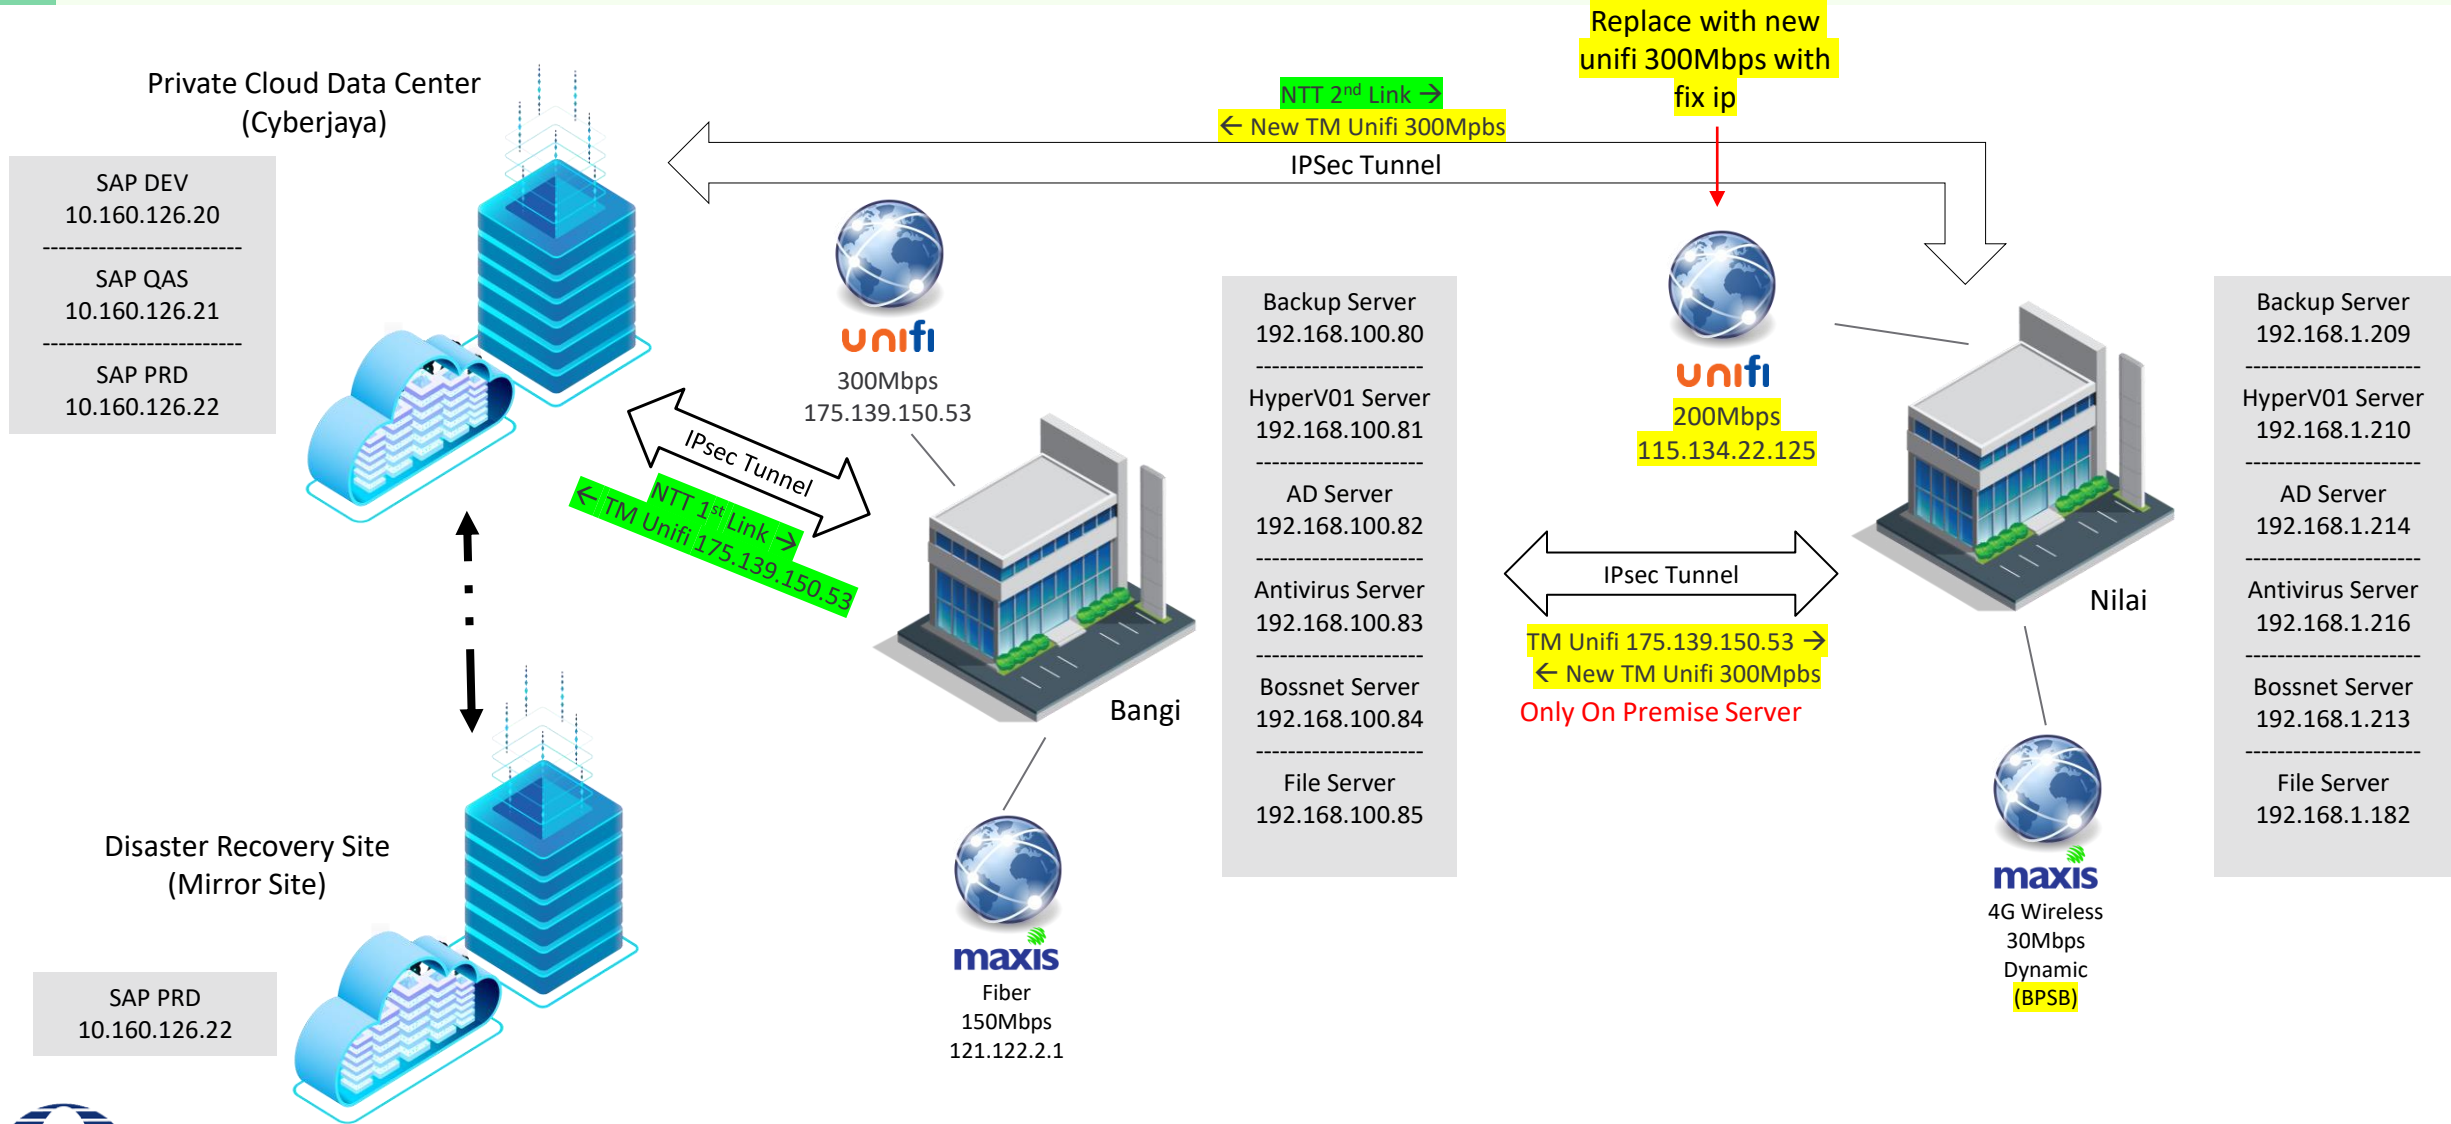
Private Cloud Data Center
(Cyberjaya)

SAP DEV
10.160.126.20
------------------------
SAP QAS
10.160.126.21
------------------------
SAP PRD
10.160.126.22

Replace with new unifi 300Mbps with fix ip

NTT 2$^{nd}$ Link →
← New TM Unifi 300Mpbs
IPSec Tunnel

unifi
300Mbps
175.139.150.53

IPsec Tunnel
NTT 1$^{st}$ Link →
← TM Unifi 175.139.150.53

Backup Server
192.168.100.80
--------------------
HyperV01 Server
192.168.100.81
--------------------
AD Server
192.168.100.82
--------------------
Antivirus Server
192.168.100.83
--------------------
Bossnet Server
192.168.100.84
--------------------
File Server
192.168.100.85

unifi
200Mbps
115.134.22.125

IPsec Tunnel
TM Unifi 175.139.150.53 →
← New TM Unifi 300Mpbs
Only On Premise Server

Bangi

Nilai

Backup Server
192.168.1.209
--------------------
HyperV01 Server
192.168.1.210
--------------------
AD Server
192.168.1.214
--------------------
Antivirus Server
192.168.1.216
--------------------
Bossnet Server
192.168.1.213
--------------------
File Server
192.168.1.182

Disaster Recovery Site
(Mirror Site)

SAP PRD
10.160.126.22

maxis
Fiber
150Mbps
121.122.2.1

maxis
4G Wireless
30Mbps
Dynamic
(BPSB)